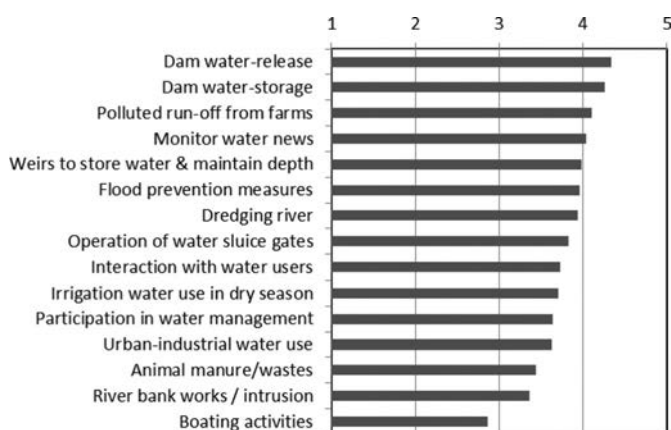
1
2
3
4
5

Dam water-release
Dam water-storage
Polluted run-off from farms
Monitor water news
Weirs to store water & maintain depth
Flood prevention measures
Dredging river
Operation of water sluice gates
Interaction with water users
Irrigation water use in dry season
Participation in water management
Urban-industrial water use
Animal manure/wastes
River bank works / intrusion
Boating activities